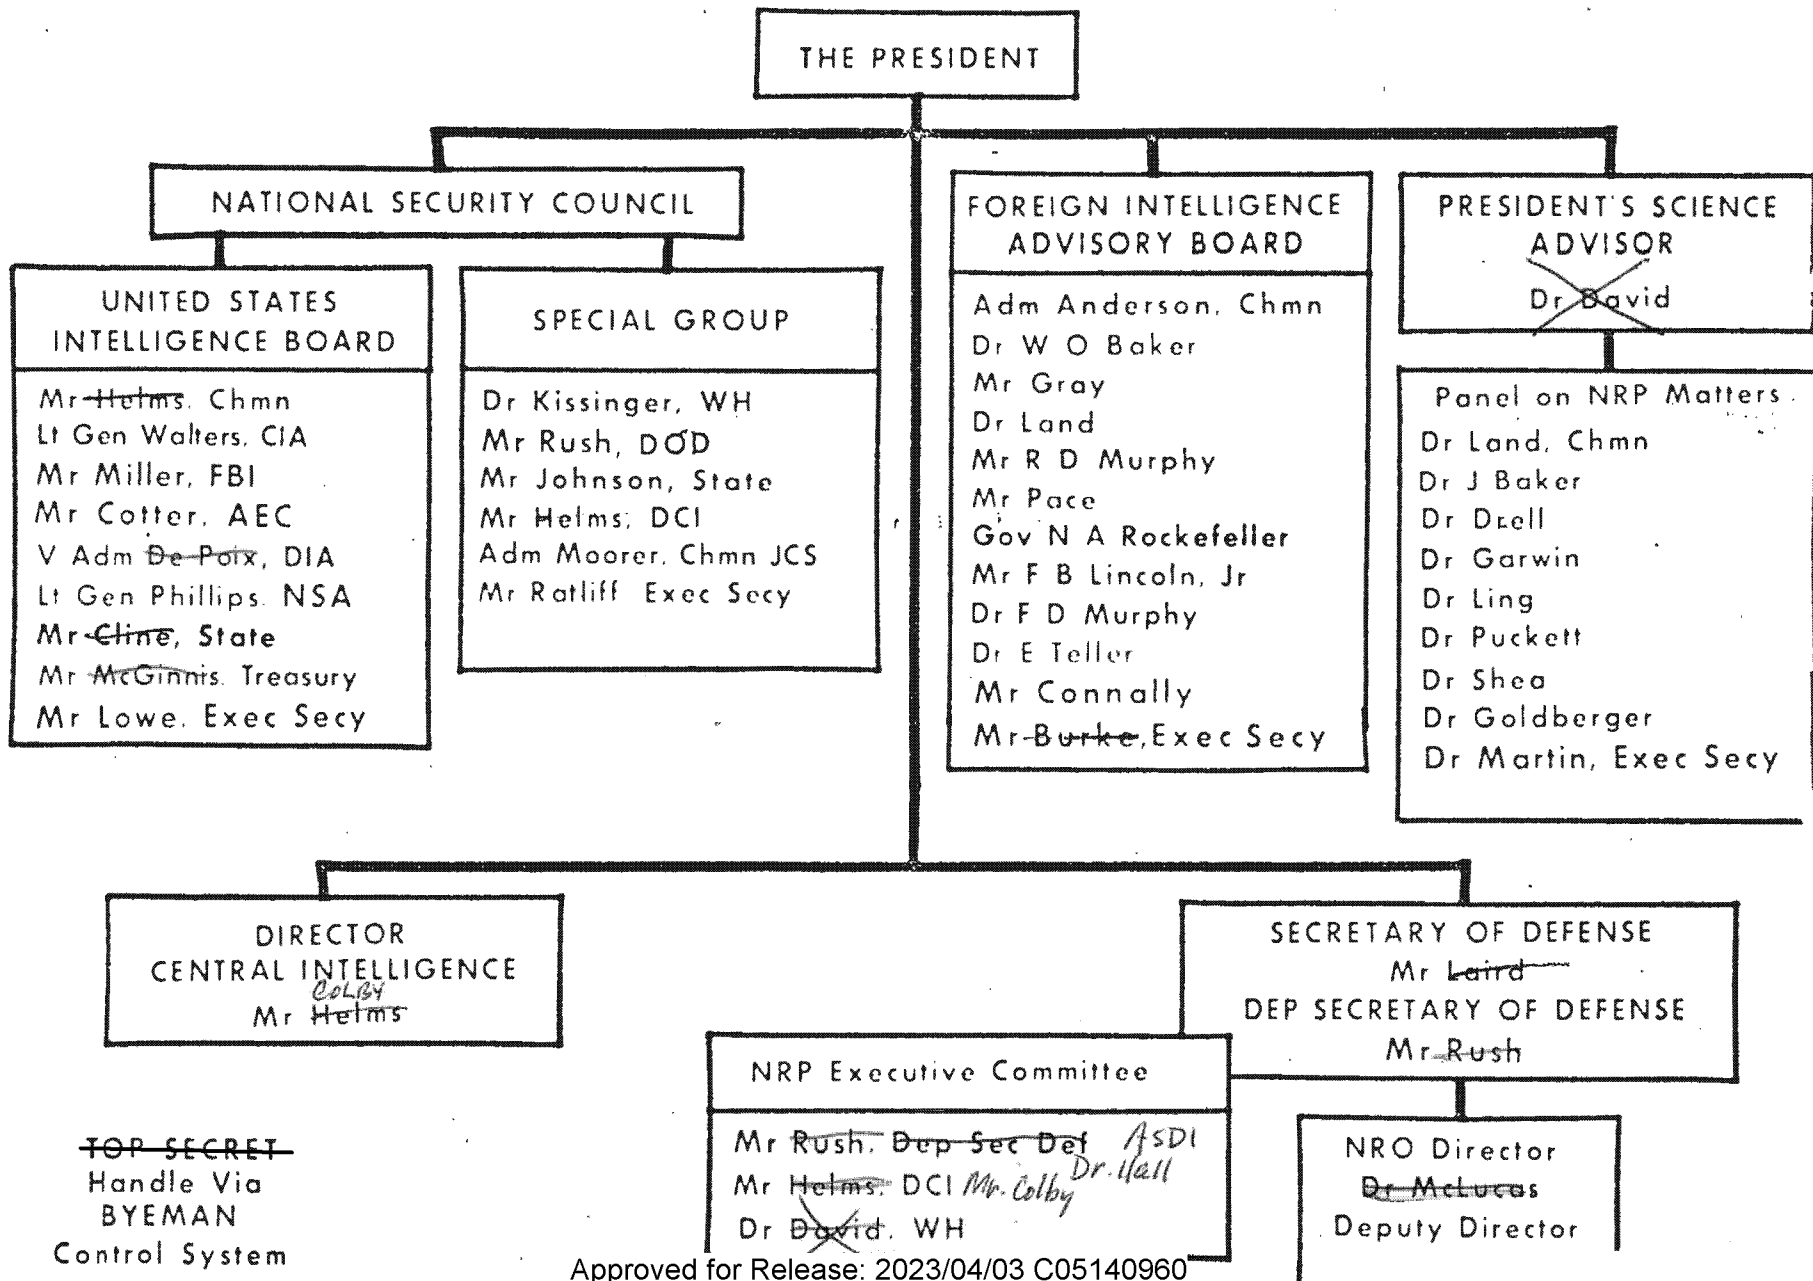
THE PRESIDENT

NATIONAL SECURITY COUNCIL

UNITED STATES INTELLIGENCE BOARD

Mr Helms, Chmn
Lt Gen Walters, CIA
Mr Miller, FBI
Mr Cotter, AEC
V Adm De Poix, DIA
Lt Gen Phillips, NSA
Mr Cline, State
Mr McGinnis, Treasury
Mr Lowe, Exec Secy

SPECIAL GROUP

Dr Kissinger, WH
Mr Rush, DOD
Mr Johnson, State
Mr Helms, DCI
Adm Moorer, Chmn JCS
Mr Ratliff Exec Secy

FOREIGN INTELLIGENCE ADVISORY BOARD

Adm Anderson, Chmn
Dr W O Baker
Mr Gray
Dr Land
Mr R D Murphy
Mr Pace
Gov N A Rockefeller
Mr F B Lincoln, Jr
Dr F D Murphy
Dr E Teller
Mr Connally
Mr Burke, Exec Secy

PRESIDENT'S SCIENCE ADVISOR
Dr David

Panel on NRP Matters
Dr Land, Chmn
Dr J Baker
Dr Drell
Dr Garwin
Dr Ling
Dr Puckett
Dr Shea
Dr Goldberger
Dr Martin, Exec Secy

DIRECTOR CENTRAL INTELLIGENCE
COLBY
Mr Helms

SECRETARY OF DEFENSE
Mr Laird
DEP SECRETARY OF DEFENSE
Mr Rush

NRP Executive Committee
Mr Rush, Dep Sec Def ASDI Dr. Hall
Mr Helms, DCI Mr. Colby
Dr David, WH

NRO Director
Dr McLucas
Deputy Director

TOP SECRET
Handle Via
BYEMAN
Control System

Approved for Release: 2023/04/03 C05140960